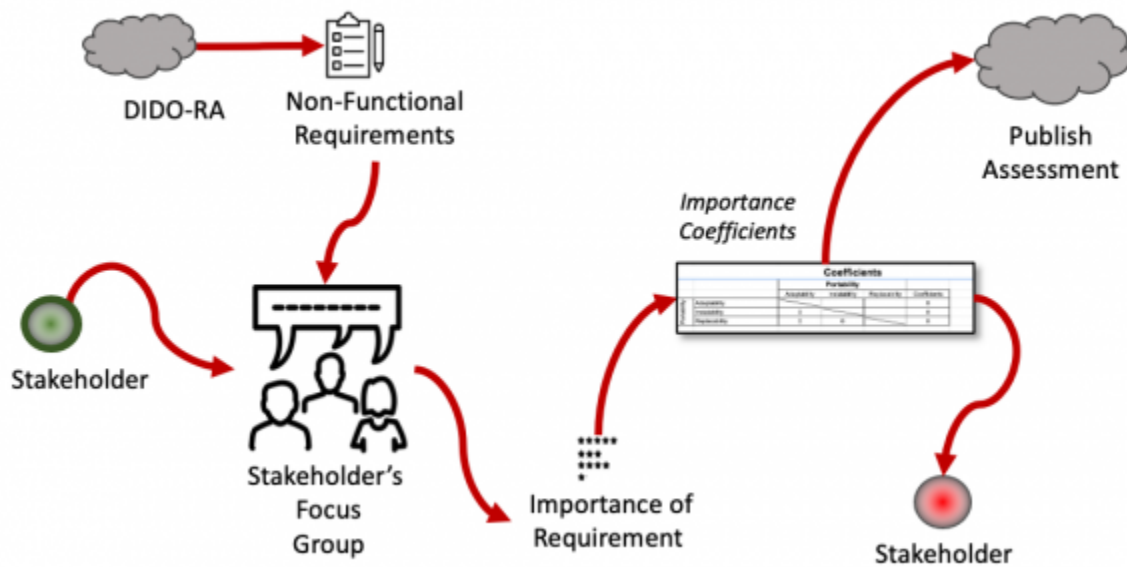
DIDO-RA

Non-Functional Requirements

Publish Assessment

Importance Coefficients

| Coefficients | | | | |
|---|---|---|---|---|
| | Portability | | | |
| | Adaptability | Installability | Replaceability | Coefficients |
| Adaptability | | | | 0 |
| Installability | 1 | | | 0 |
| Replaceability | 1 | 0 | | 0 |

Stakeholder

Stakeholder's Focus Group

\*\*\*\*\*
\*\*\*
\*\*\*\*
\*

Importance of Requirement

Stakeholder